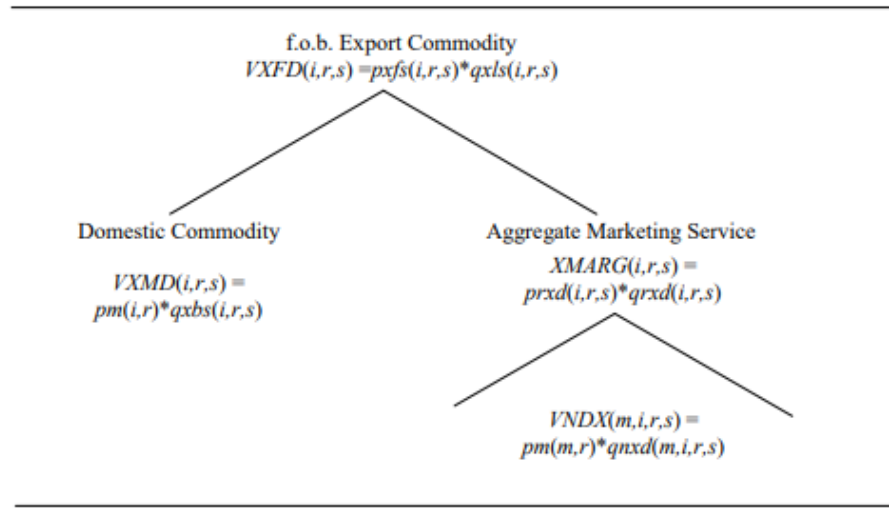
f.o.b. Export Commodity
$VXFD(i,r,s) = pxfs(i,r,s)*qxls(i,r,s)$

Domestic Commodity

$VXMD(i,r,s) =$
$pm(i,r)*qxbs(i,r,s)$

Aggregate Marketing Service
$XMARG(i,r,s) =$
$prxd(i,r,s)*qrxd(i,r,s)$

$VNDX(m,i,r,s) =$
$pm(m,r)*qnxd(m,i,r,s)$